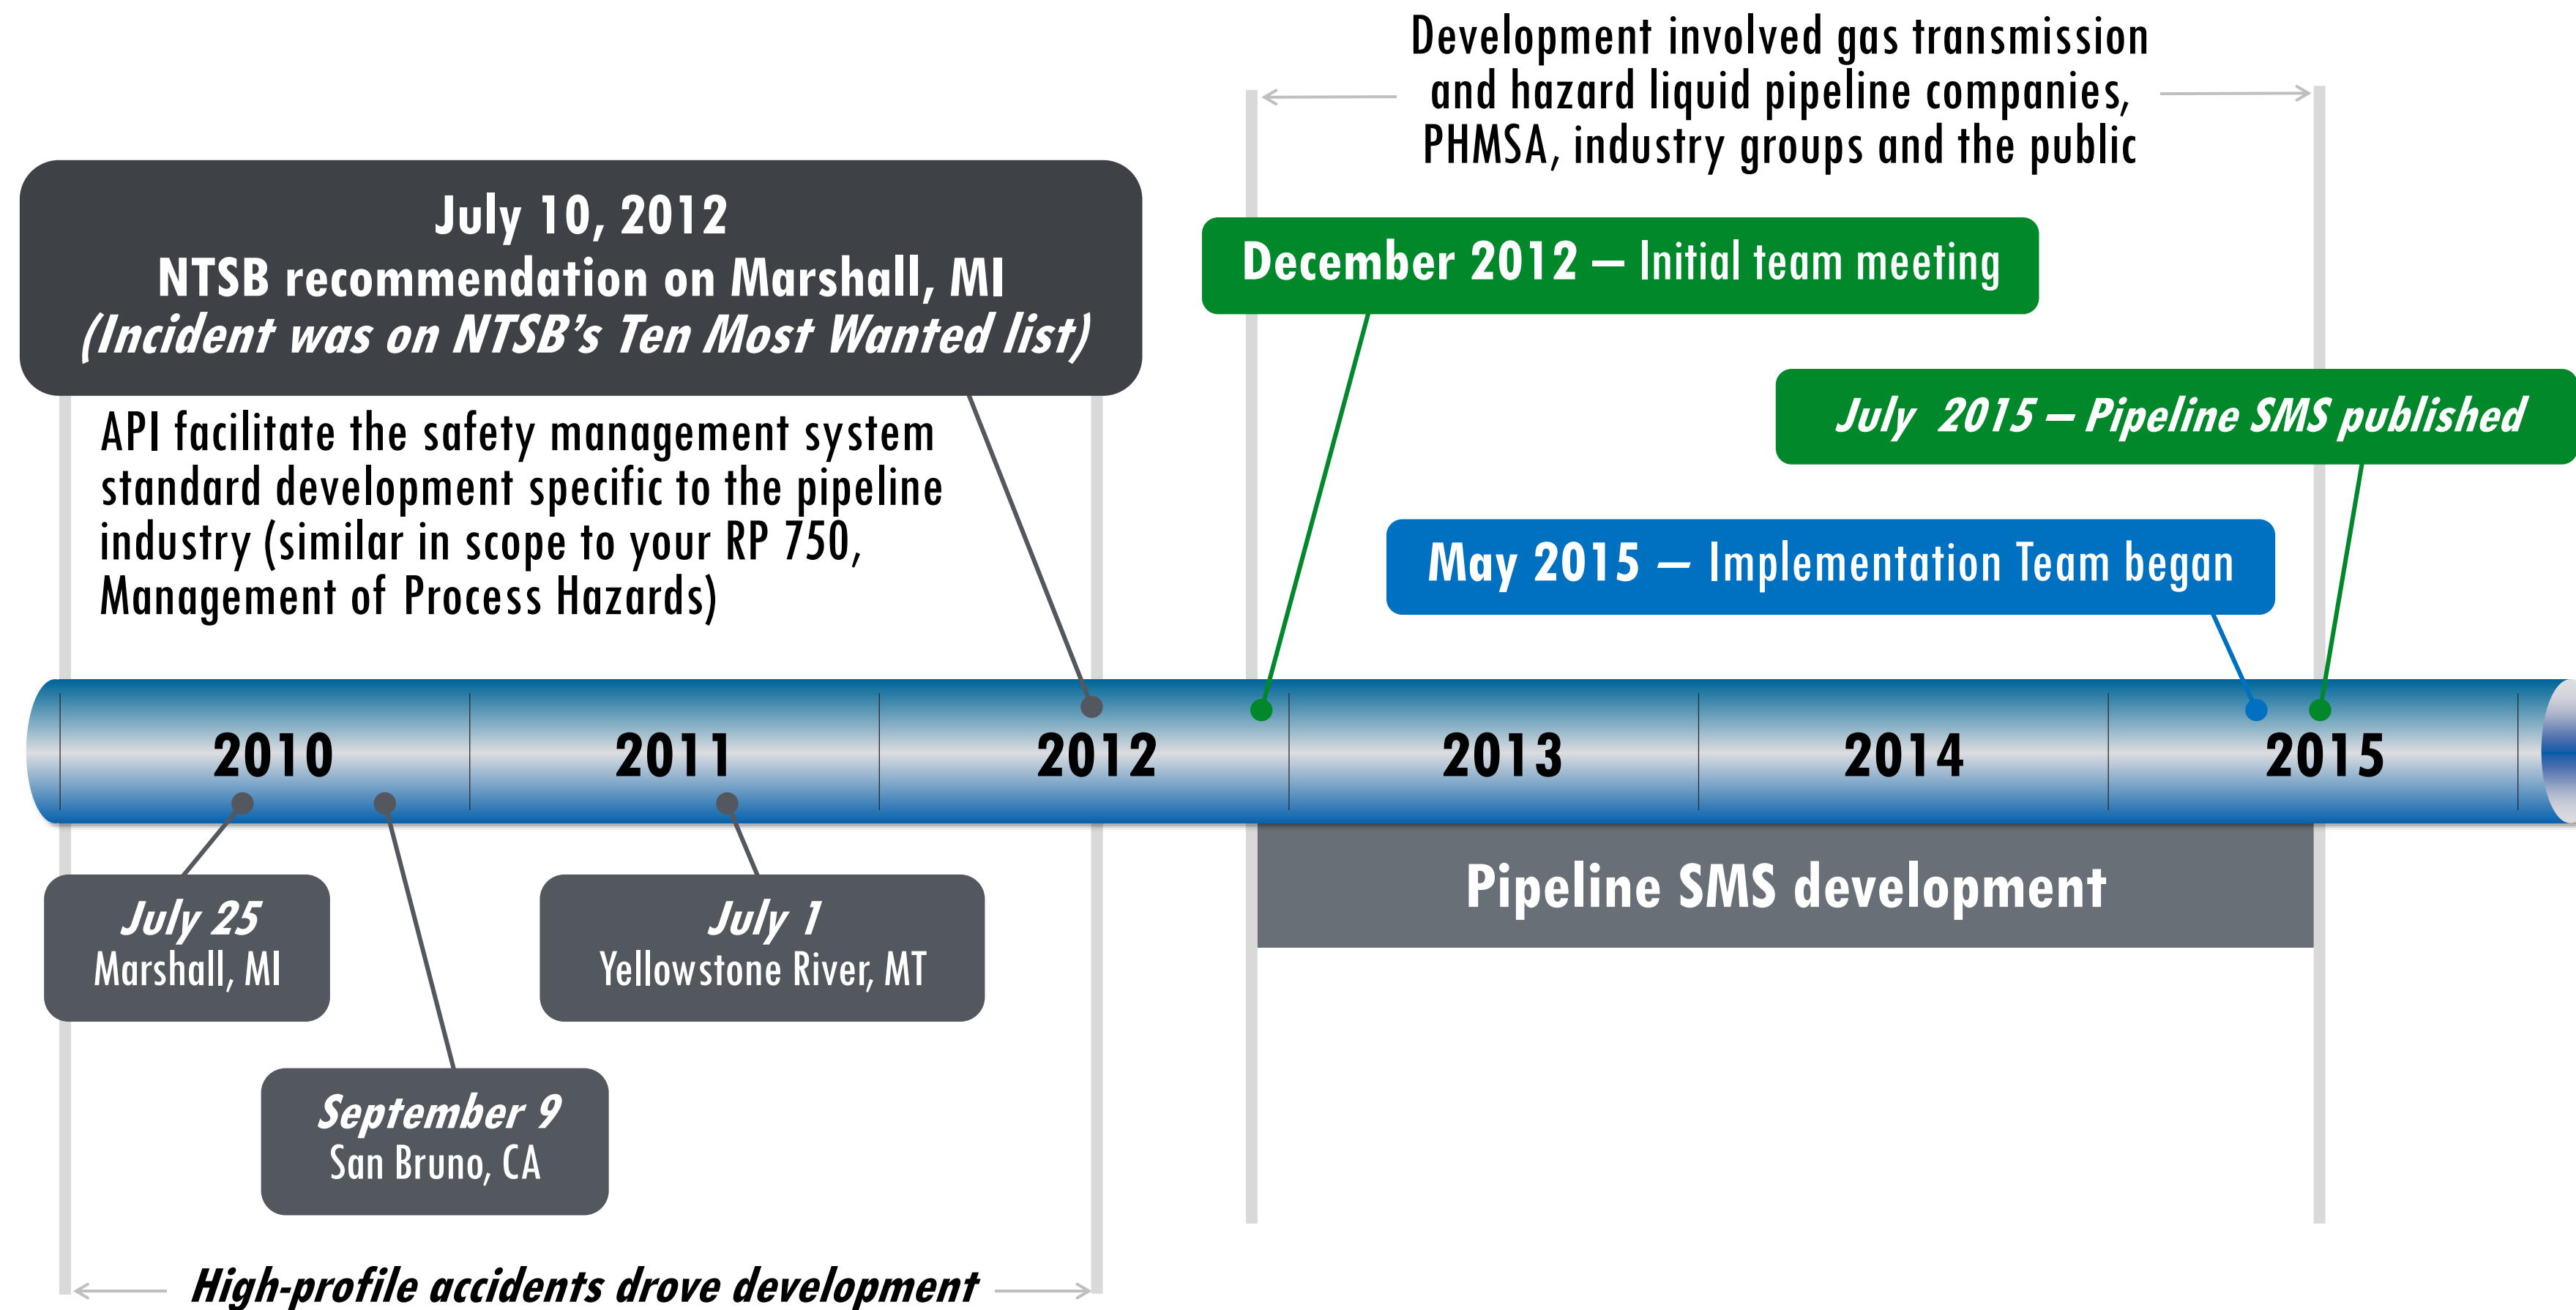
Development involved gas transmission and hazard liquid pipeline companies, PHMSA, industry groups and the public

July 10, 2012
NTSB recommendation on Marshall, MI
*(Incident was on NTSB's Ten Most Wanted list)*

December 2012 — Initial team meeting

*July 2015 – Pipeline SMS published*

API facilitate the safety management system standard development specific to the pipeline industry (similar in scope to your RP 750, Management of Process Hazards)

May 2015 — Implementation Team began

2010 2011 2012 2013 2014 2015

Pipeline SMS development

*July 25*
Marshall, MI

*July 1*
Yellowstone River, MT

*September 9*
San Bruno, CA

*High-profile accidents drove development*